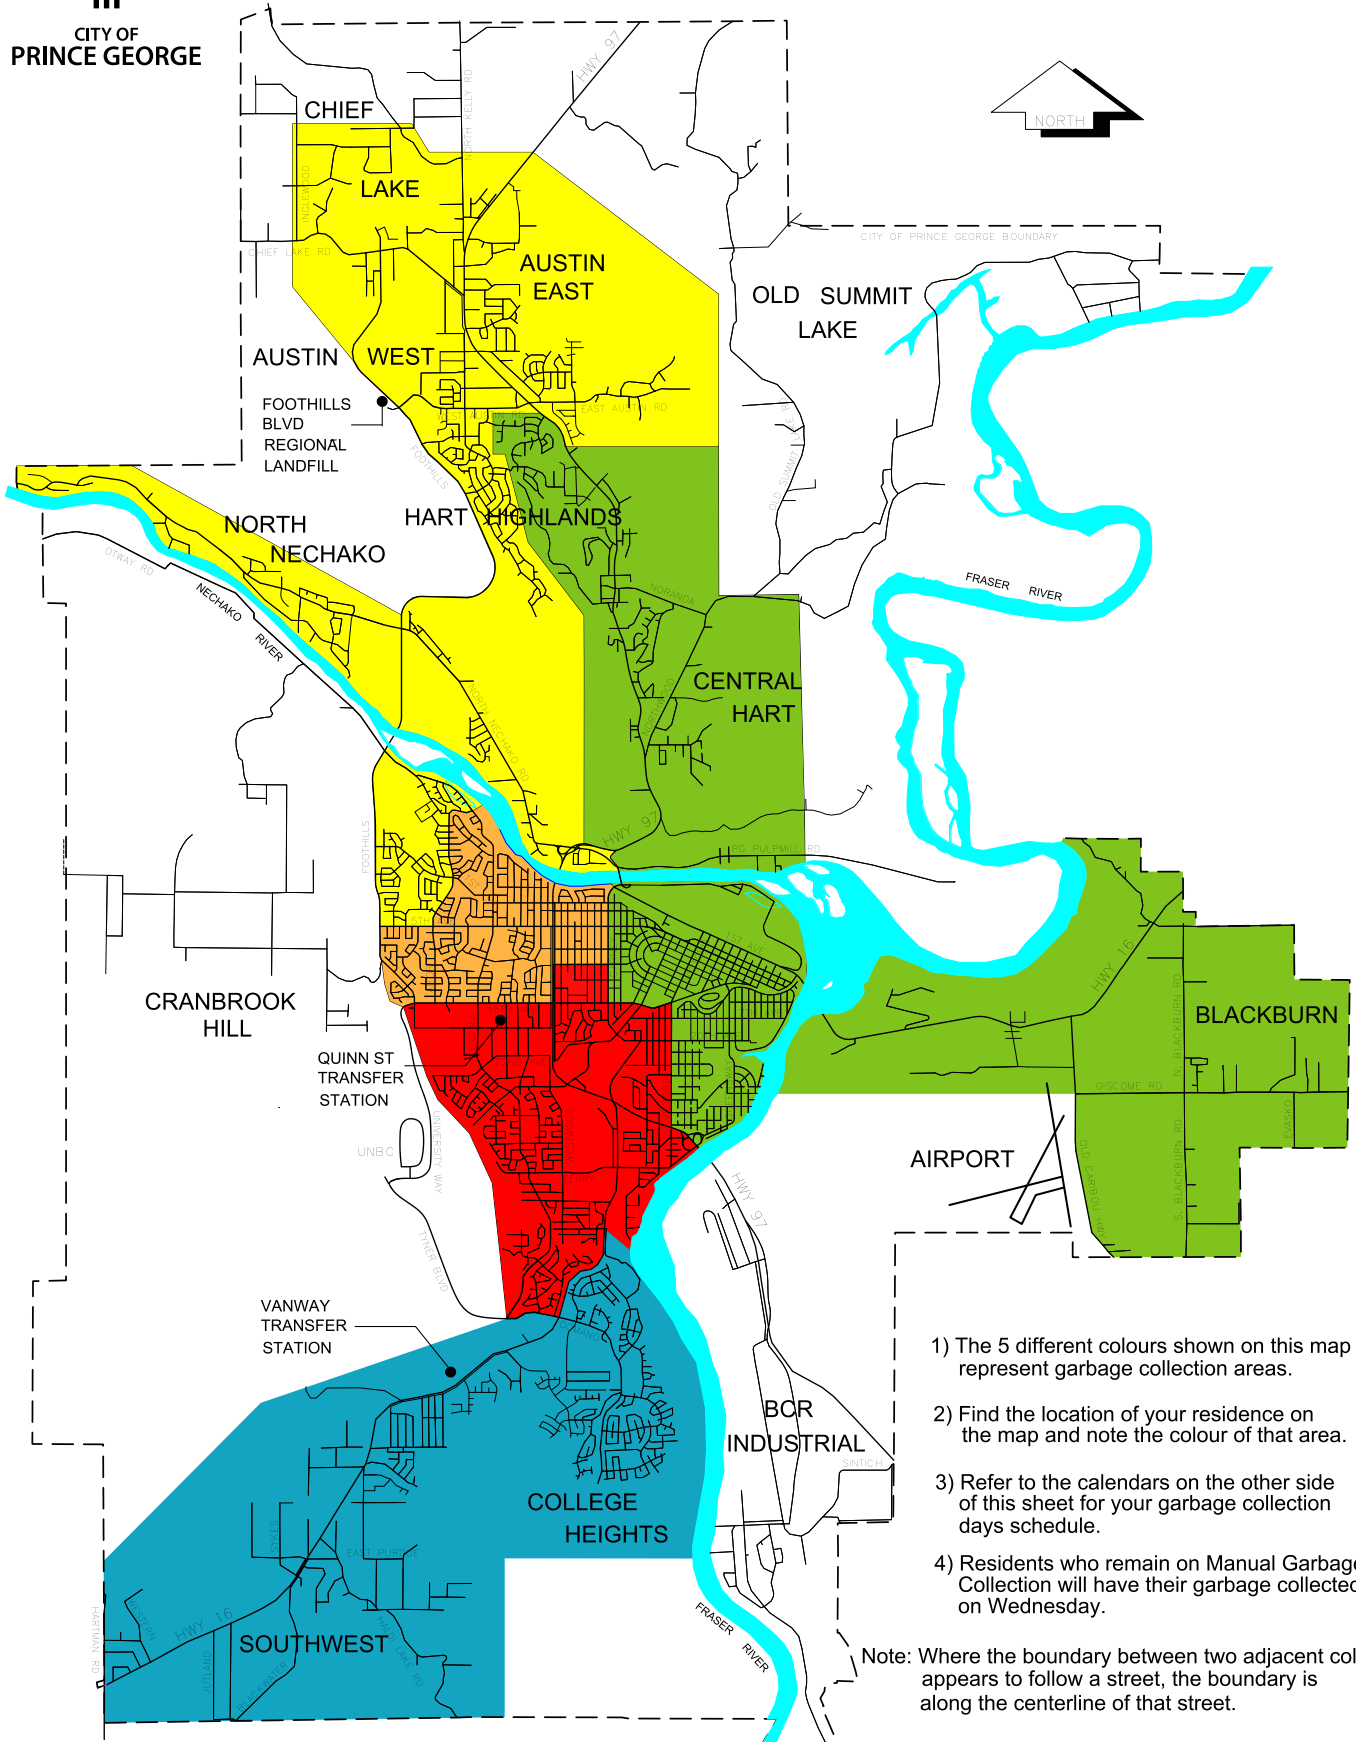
CITY OF
PRINCE GEORGE

NORTH

CHIEF
LAKE
AUSTIN
EAST
OLD SUMMIT
LAKE
AUSTIN WEST
FOOTHILLS
BLVD
REGIONAL
LANDFILL
NORTH
NECHAKO
HART HIGHLANDS
CENTRAL
HART
CRANBROOK
HILL
QUINN ST
TRANSFER
STATION
BLACKBURN
AIRPORT
VANWAY
TRANSFER
STATION
BCR
INDUSTRIAL
COLLEGE
HEIGHTS
SOUTHWEST

HWY 97
NORTH KELLY RD
CHIEF LAKE RD
CITY OF PRINCE GEORGE BOUNDARY
EAST AUSTIN RD
FOOTHILLS
FRASER RIVER
NECHAKO RIVER
OTWAY RD
NORANDA
PG PULPMILL RD
HWY 16
GISCOME RD
UNBC
UNIVERSITY WAY
HWY 97
FRASER RIVER
HWY 16
EAST PURDUE
SINTICH

1) The 5 different colours shown on this map represent garbage collection areas.

2) Find the location of your residence on the map and note the colour of that area.

3) Refer to the calendars on the other side of this sheet for your garbage collection days schedule.

4) Residents who remain on Manual Garbag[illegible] Collection will have their garbage collecte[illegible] on Wednesday.

Note: Where the boundary between two adjacent col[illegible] appears to follow a street, the boundary is along the centerline of that street.